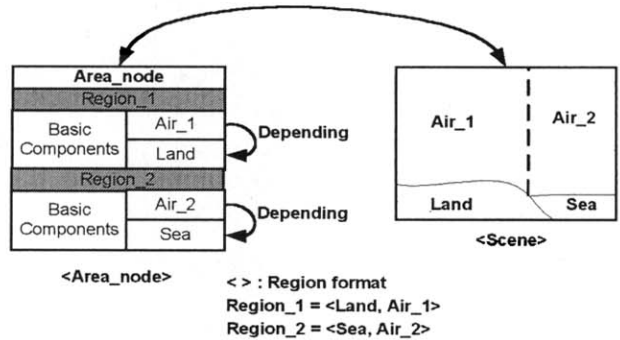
Area_node

Region_1

| Basic Components | Air_1 |
|---|---|
| | Land |

Depending

Region_2

| Basic Components | Air_2 |
|---|---|
| | Sea |

Depending

<Area_node>

Air_1

Air_2

Land

Sea

<Scene>

< > : Region format
Region_1 = <Land, Air_1>
Region_2 = <Sea, Air_2>